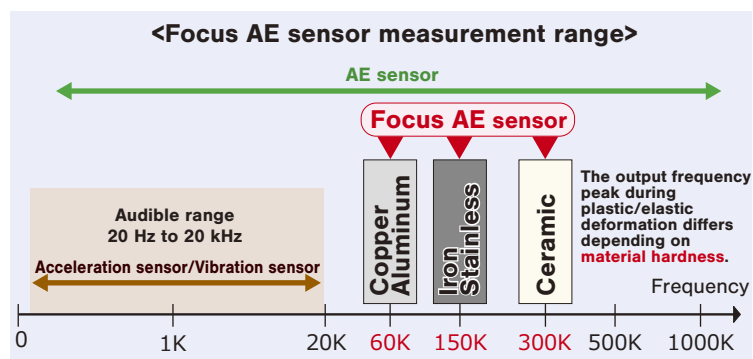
<Focus AE sensor measurement range>

AE sensor

Focus AE sensor

Audible range
20 Hz to 20 kHz

Acceleration sensor/Vibration sensor

Copper
Aluminum

Iron
Stainless

Ceramic

The output frequency peak during plastic/elastic deformation differs depending on material hardness.

Frequency

0 1K 20K 60K 150K 300K 500K 1000K